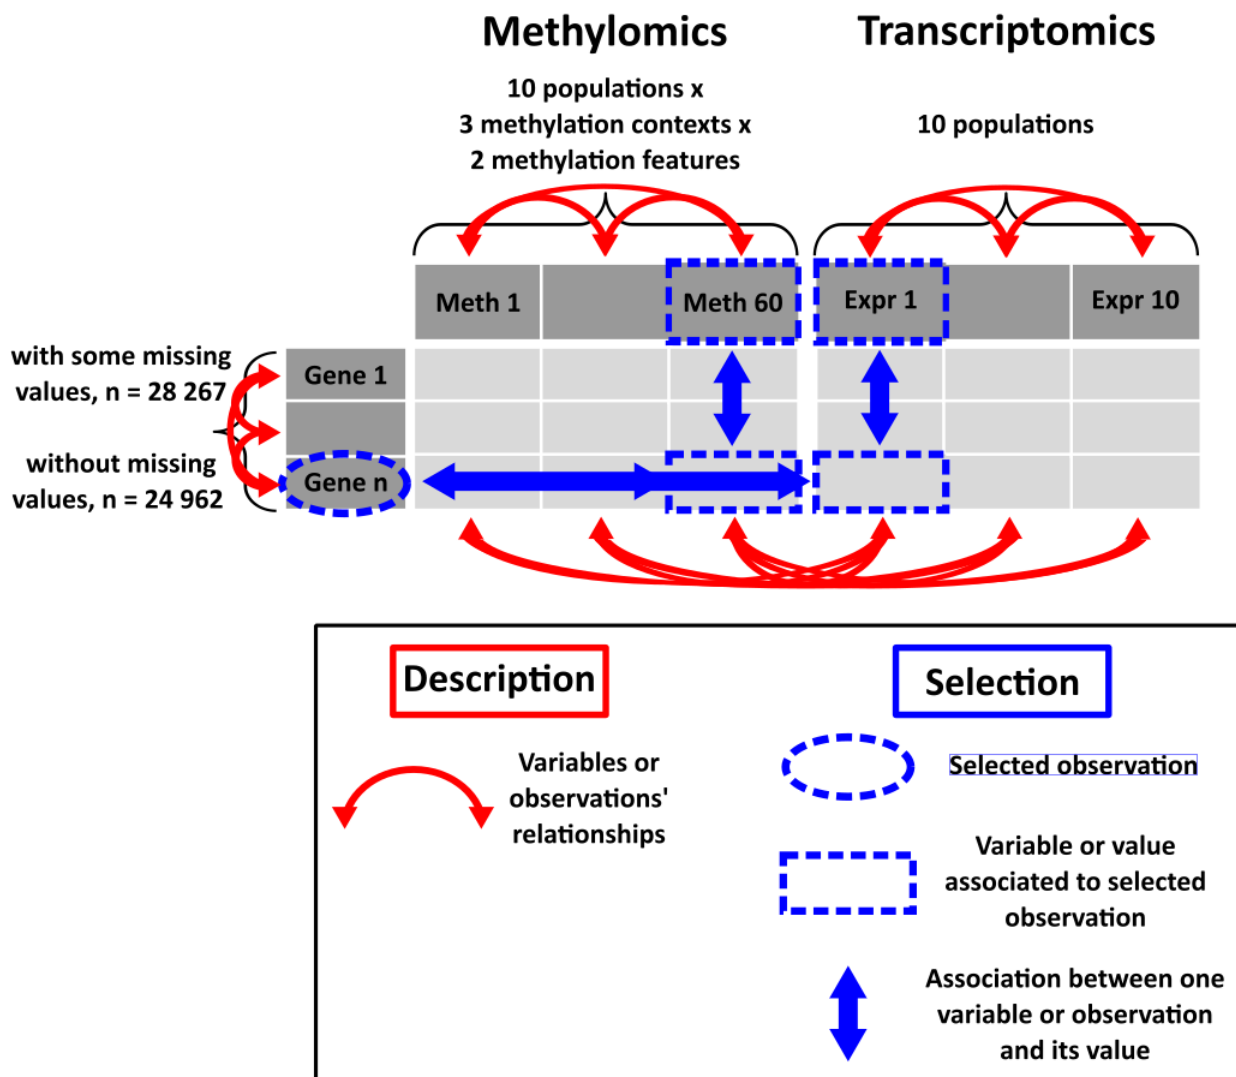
Methylomics

10 populations x
3 methylation contexts x
2 methylation features

Transcriptomics

10 populations

Meth 1

Meth 60

Expr 1

Expr 10

with some missing values, n = 28 267

Gene 1

without missing values, n = 24 962

Gene n

Description

Selection

Variables or observations' relationships

Selected observation

Variable or value associated to selected observation

Association between one variable or observation and its value